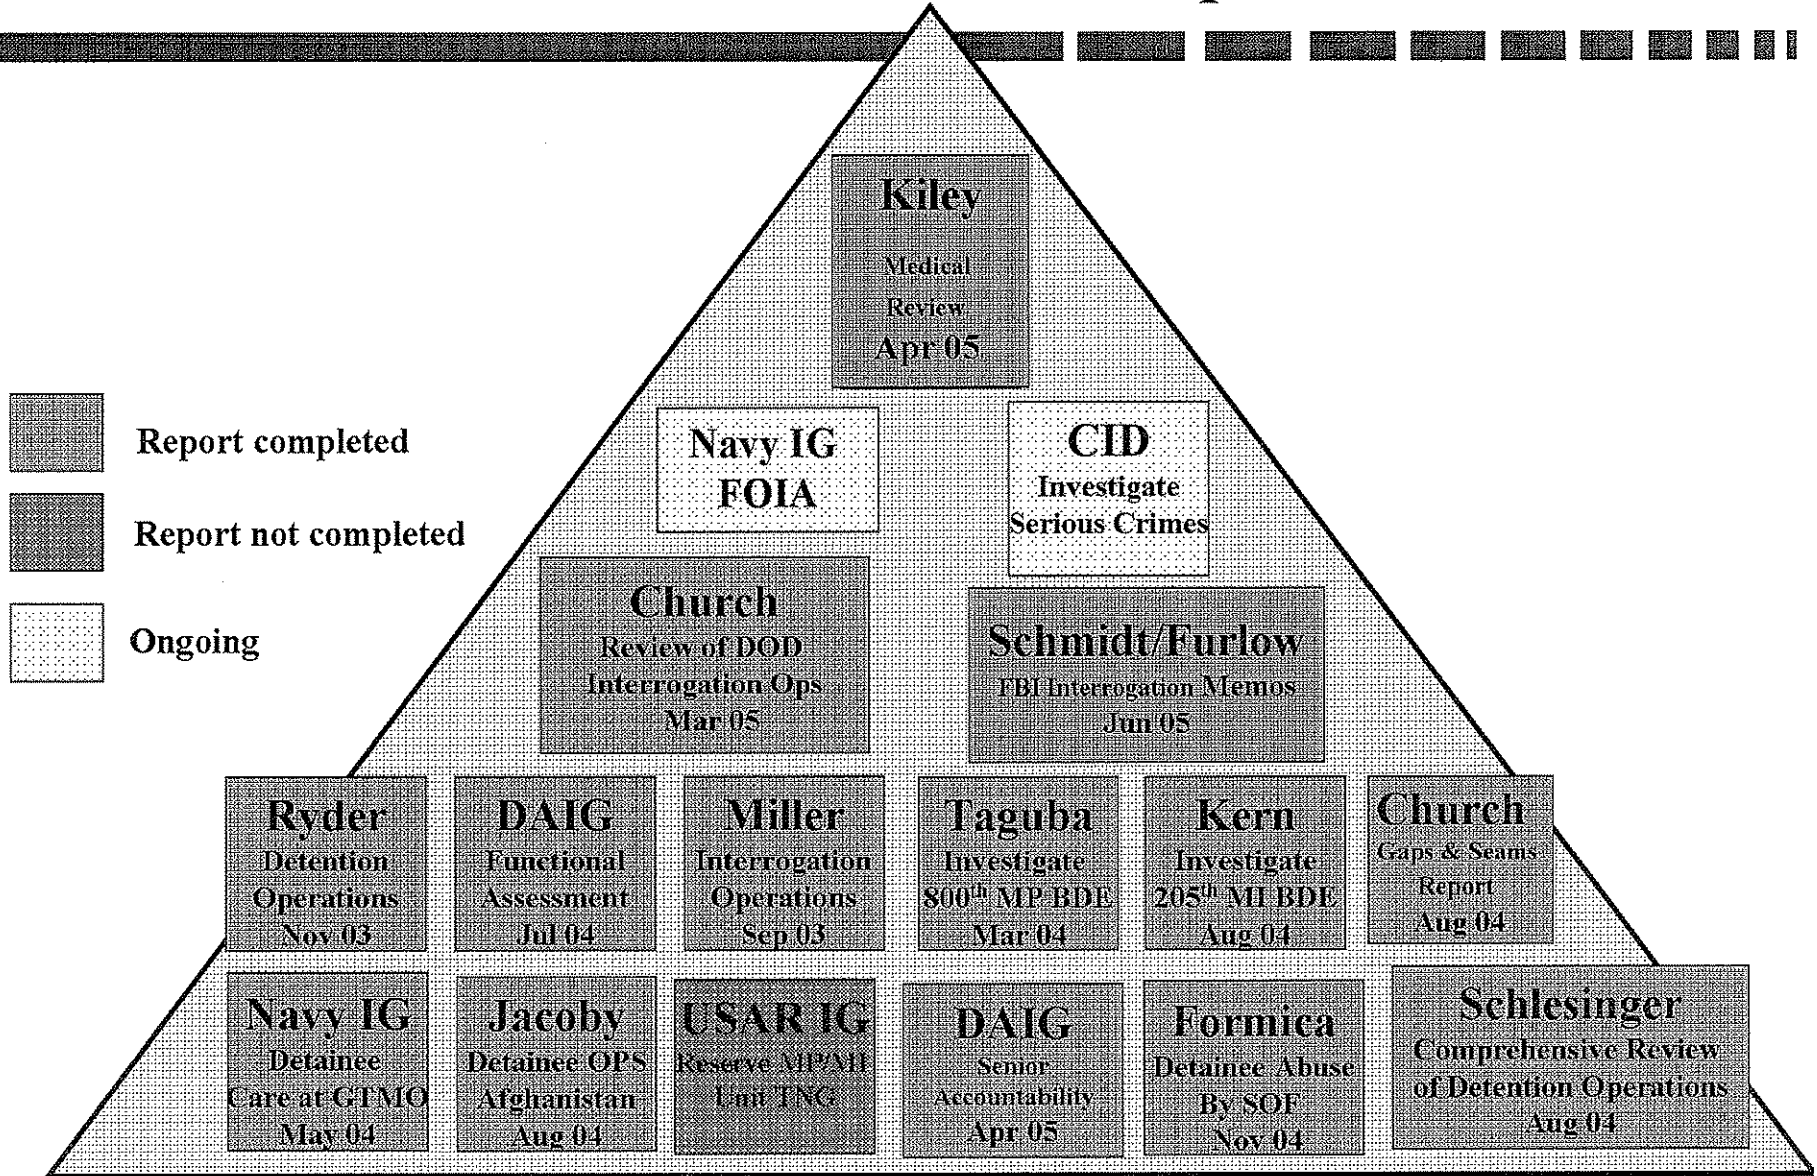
Kiley
Medical Review
Apr 05

Report completed

Report not completed

Ongoing

Navy IG
FOIA

CID
Investigate Serious Crimes

Church
Review of DOD Interrogation Ops
Mar 05

Schmidt/Furlow
FBI Interrogation Memos
Jun 05

Ryder
Detention Operations
Nov 03

DAIG
Functional Assessment
Jul 04

Miller
Interrogation Operations
Sep 03

Taguba
Investigate $800^{th}$ MP BDE
Mar 04

Kern
Investigate $205^{th}$ MI BDE
Aug 04

Church
Gaps & Seams Report
Aug 04

Navy IG
Detainee Care at GTMO
May 04

Jacoby
Detainee OPS Afghanistan
Aug 04

USAR IG
Reserve MP/MI Unit TNG

DAIG
Senior Accountability
Apr 05

Formica
Detainee Abuse By SOF
Nov 04

Schlesinger
Comprehensive Review of Detention Operations
Aug 04